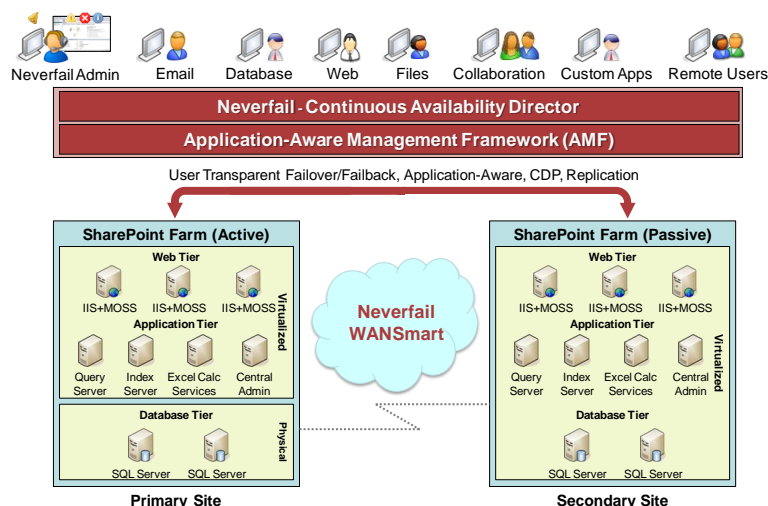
Neverfail Admin Email Database Web Files Collaboration Custom Apps Remote Users

Neverfail - Continuous Availability Director

Application-Aware Management Framework (AMF)

User Transparent Failover/Failback, Application-Aware, CDP, Replication

SharePoint Farm (Active)

Web Tier

IIS+MOSS IIS+MOSS IIS+MOSS

Application Tier

Query Server Index Server Excel Calc Services Central Admin

Virtualized

Database Tier

SQL Server SQL Server

Physical

Primary Site

Neverfail WANSmart

SharePoint Farm (Passive)

Web Tier

IIS+MOSS IIS+MOSS IIS+MOSS

Application Tier

Query Server Index Server Excel Calc Services Central Admin

Virtualized

Database Tier

SQL Server SQL Server

Secondary Site